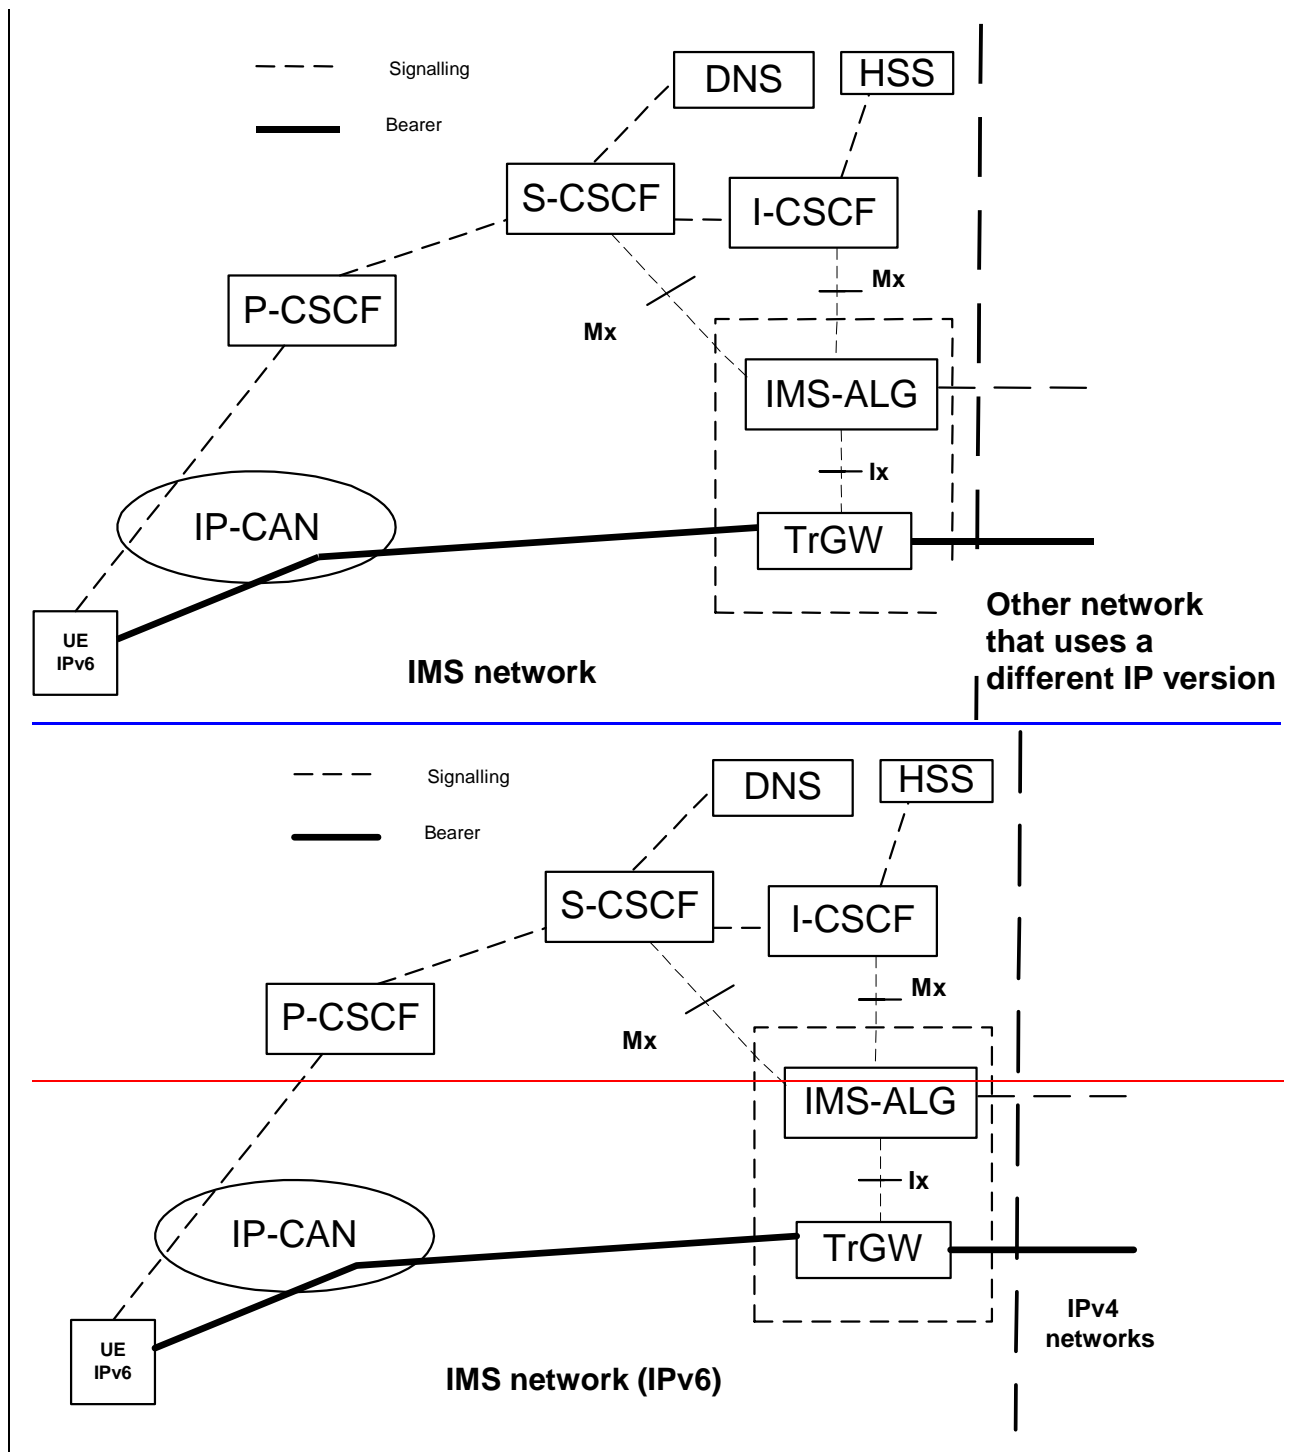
Signalling

Bearer

DNS

HSS

S-CSCF

I-CSCF

P-CSCF

Mx

Mx

IMS-ALG

Ix

IP-CAN

TrGW

UE IPv6

IMS network

Other network that uses a different IP version

Signalling

Bearer

DNS

HSS

S-CSCF

I-CSCF

P-CSCF

Mx

Mx

IMS-ALG

Ix

IP-CAN

TrGW

UE IPv6

IMS network (IPv6)

IPv4 networks